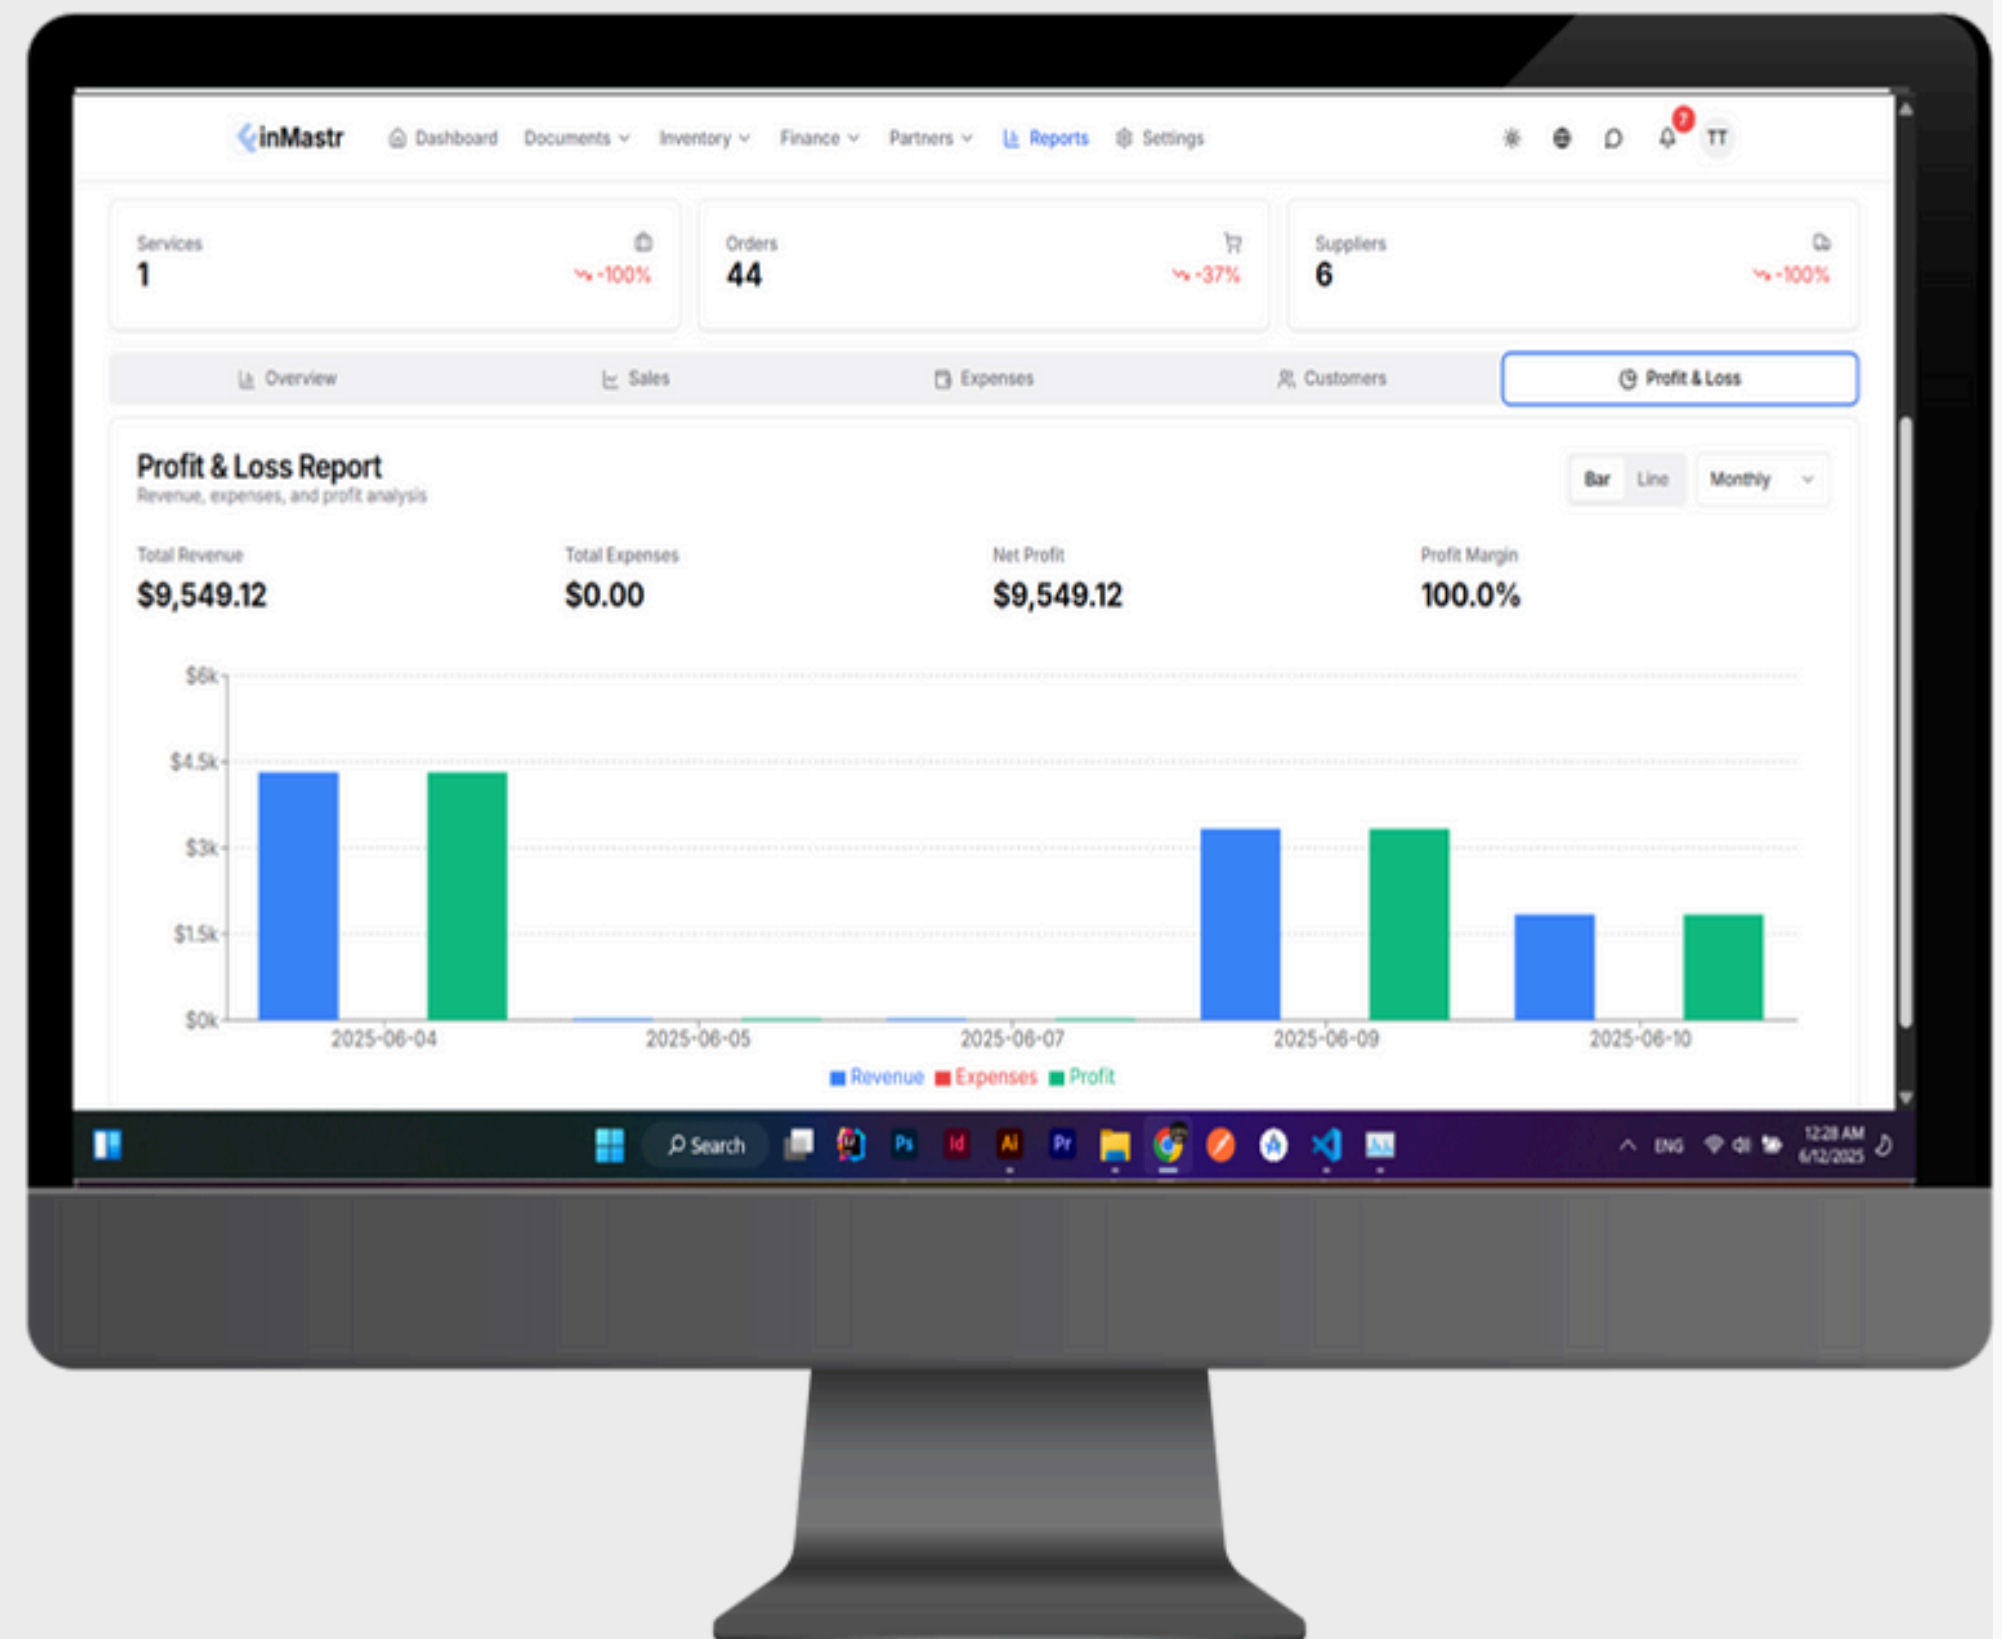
inMastr Dashboard Documents Inventory Finance Partners Reports Settings

7 TT

Services
1
-100%

Orders
44
-37%

Suppliers
6
-100%

Overview Sales Expenses Customers Profit & Loss

Profit & Loss Report
Revenue, expenses, and profit analysis

Bar Line Monthly

Total Revenue
$9,549.12

Total Expenses
$0.00

Net Profit
$9,549.12

Profit Margin
100.0%

$6k
$4.5k
$3k
$1.5k
$0k
2025-06-04 2025-06-05 2025-06-07 2025-06-09 2025-06-10

Revenue Expenses Profit

Search

ENG 12:28 AM 6/12/2025